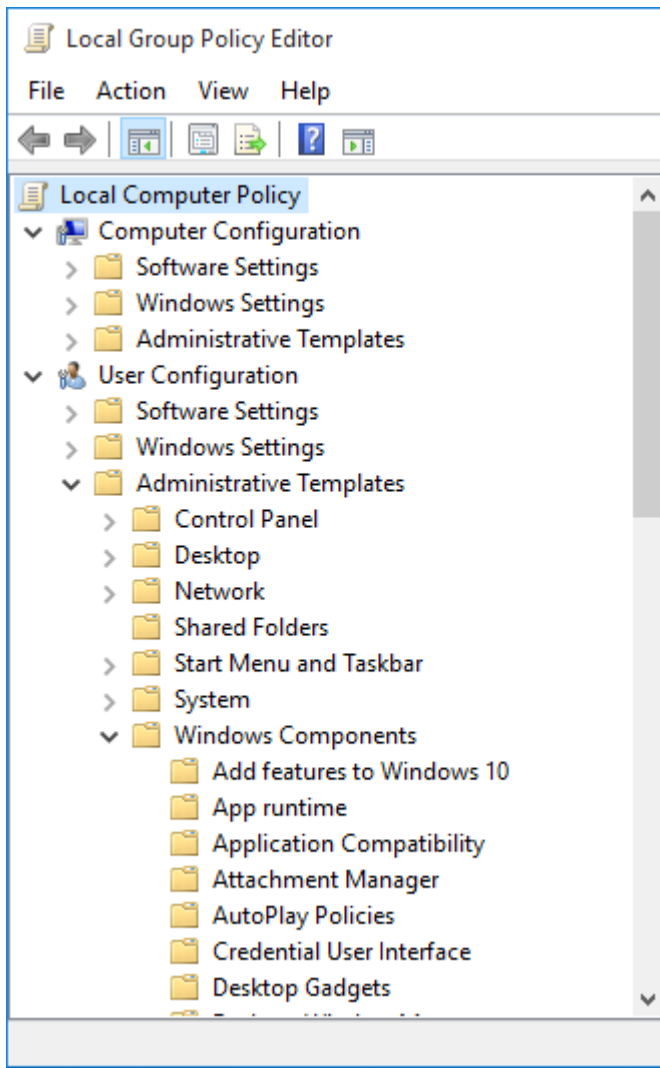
Local Group Policy Editor

File Action View Help

Local Computer Policy
Computer Configuration
Software Settings
Windows Settings
Administrative Templates
User Configuration
Software Settings
Windows Settings
Administrative Templates
Control Panel
Desktop
Network
Shared Folders
Start Menu and Taskbar
System
Windows Components
Add features to Windows 10
App runtime
Application Compatibility
Attachment Manager
AutoPlay Policies
Credential User Interface
Desktop Gadgets
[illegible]